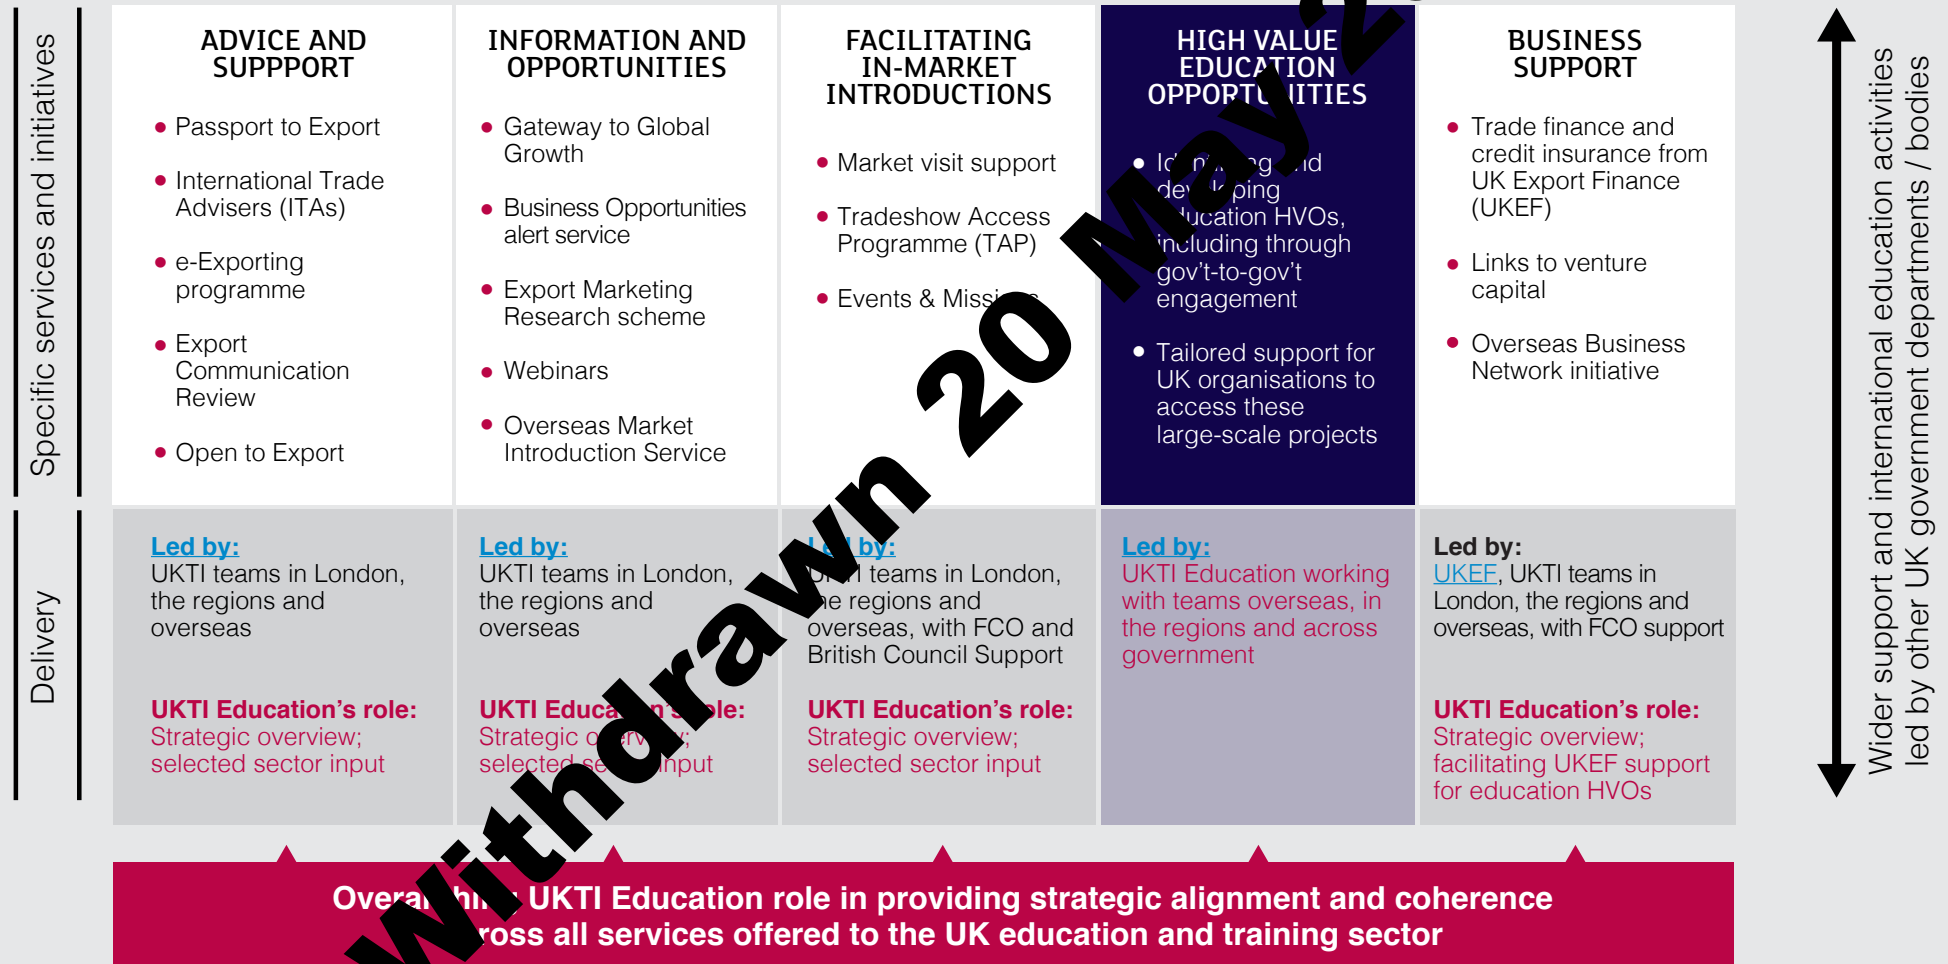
Specific services and initiatives

Delivery

ADVICE AND SUPPPORT

• Passport to Export
• International Trade Advisers (ITAs)
• e-Exporting programme
• Export Communication Review
• Open to Export

INFORMATION AND OPPORTUNITIES

• Gateway to Global Growth
• Business Opportunities alert service
• Export Marketing Research scheme
• Webinars
• Overseas Market Introduction Service

FACILITATING IN-MARKET INTRODUCTIONS

• Market visit support
• Tradeshow Access Programme (TAP)
• Events & Missi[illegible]

HIGH VALUE EDUCATION OPPORT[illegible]ITIES

• Id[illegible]g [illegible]d de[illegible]ping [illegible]ucation HVOs, including through gov't-to-gov't engagement
• Tailored support for UK organisations to access these large-scale projects

BUSINESS SUPPORT

• Trade finance and credit insurance from UK Export Finance (UKEF)
• Links to venture capital
• Overseas Business Network initiative

Led by:
UKTI teams in London, the regions and overseas

UKTI Education's role:
Strategic overview; selected sector input

Led by:
UKTI teams in London, the regions and overseas

UKTI Educa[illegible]le:
Strategic o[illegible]; selected se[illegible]nput

L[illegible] by:
U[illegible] teams in London, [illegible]e regions and overseas, with FCO and British Council Support

UKTI Education's role:
Strategic overview; selected sector input

Led by:
UKTI Education working with teams overseas, in the regions and across government

Led by:
UKEF, UKTI teams in London, the regions and overseas, with FCO support

UKTI Education's role:
Strategic overview; facilitating UKEF support for education HVOs

Wider support and international education activities led by other UK government departments / bodies

Overa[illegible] UKTI Education role in providing strategic alignment and coherence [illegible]ross all services offered to the UK education and training sector

Withdrawn 20 May 2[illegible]